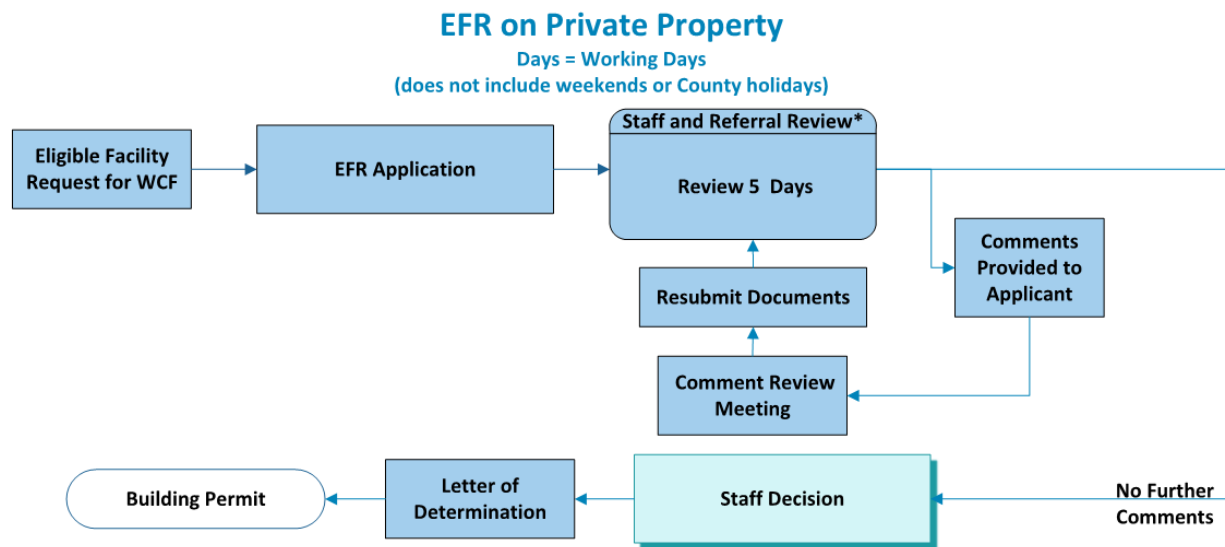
EFR on Private Property
Days = Working Days
(does not include weekends or County holidays)

Eligible Facility Request for WCF

EFR Application

Staff and Referral Review*

Review 5 Days

Comments Provided to Applicant

Resubmit Documents

Comment Review Meeting

Building Permit

Letter of Determination

Staff Decision

No Further Comments